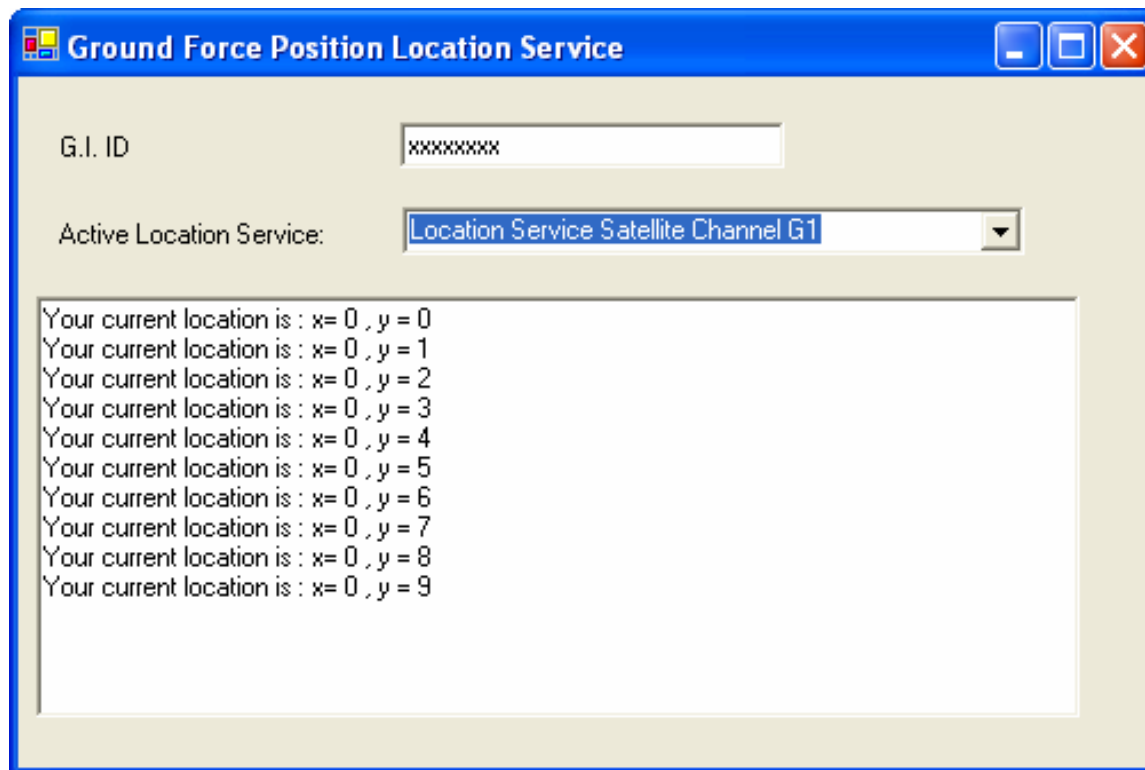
Ground Force Position Location Service

G.I. ID

xxxxxxxx

Active Location Service:

Location Service Satellite Channel G1

Your current location is : x= 0 , y = 0
Your current location is : x= 0 , y = 1
Your current location is : x= 0 , y = 2
Your current location is : x= 0 , y = 3
Your current location is : x= 0 , y = 4
Your current location is : x= 0 , y = 5
Your current location is : x= 0 , y = 6
Your current location is : x= 0 , y = 7
Your current location is : x= 0 , y = 8
Your current location is : x= 0 , y = 9